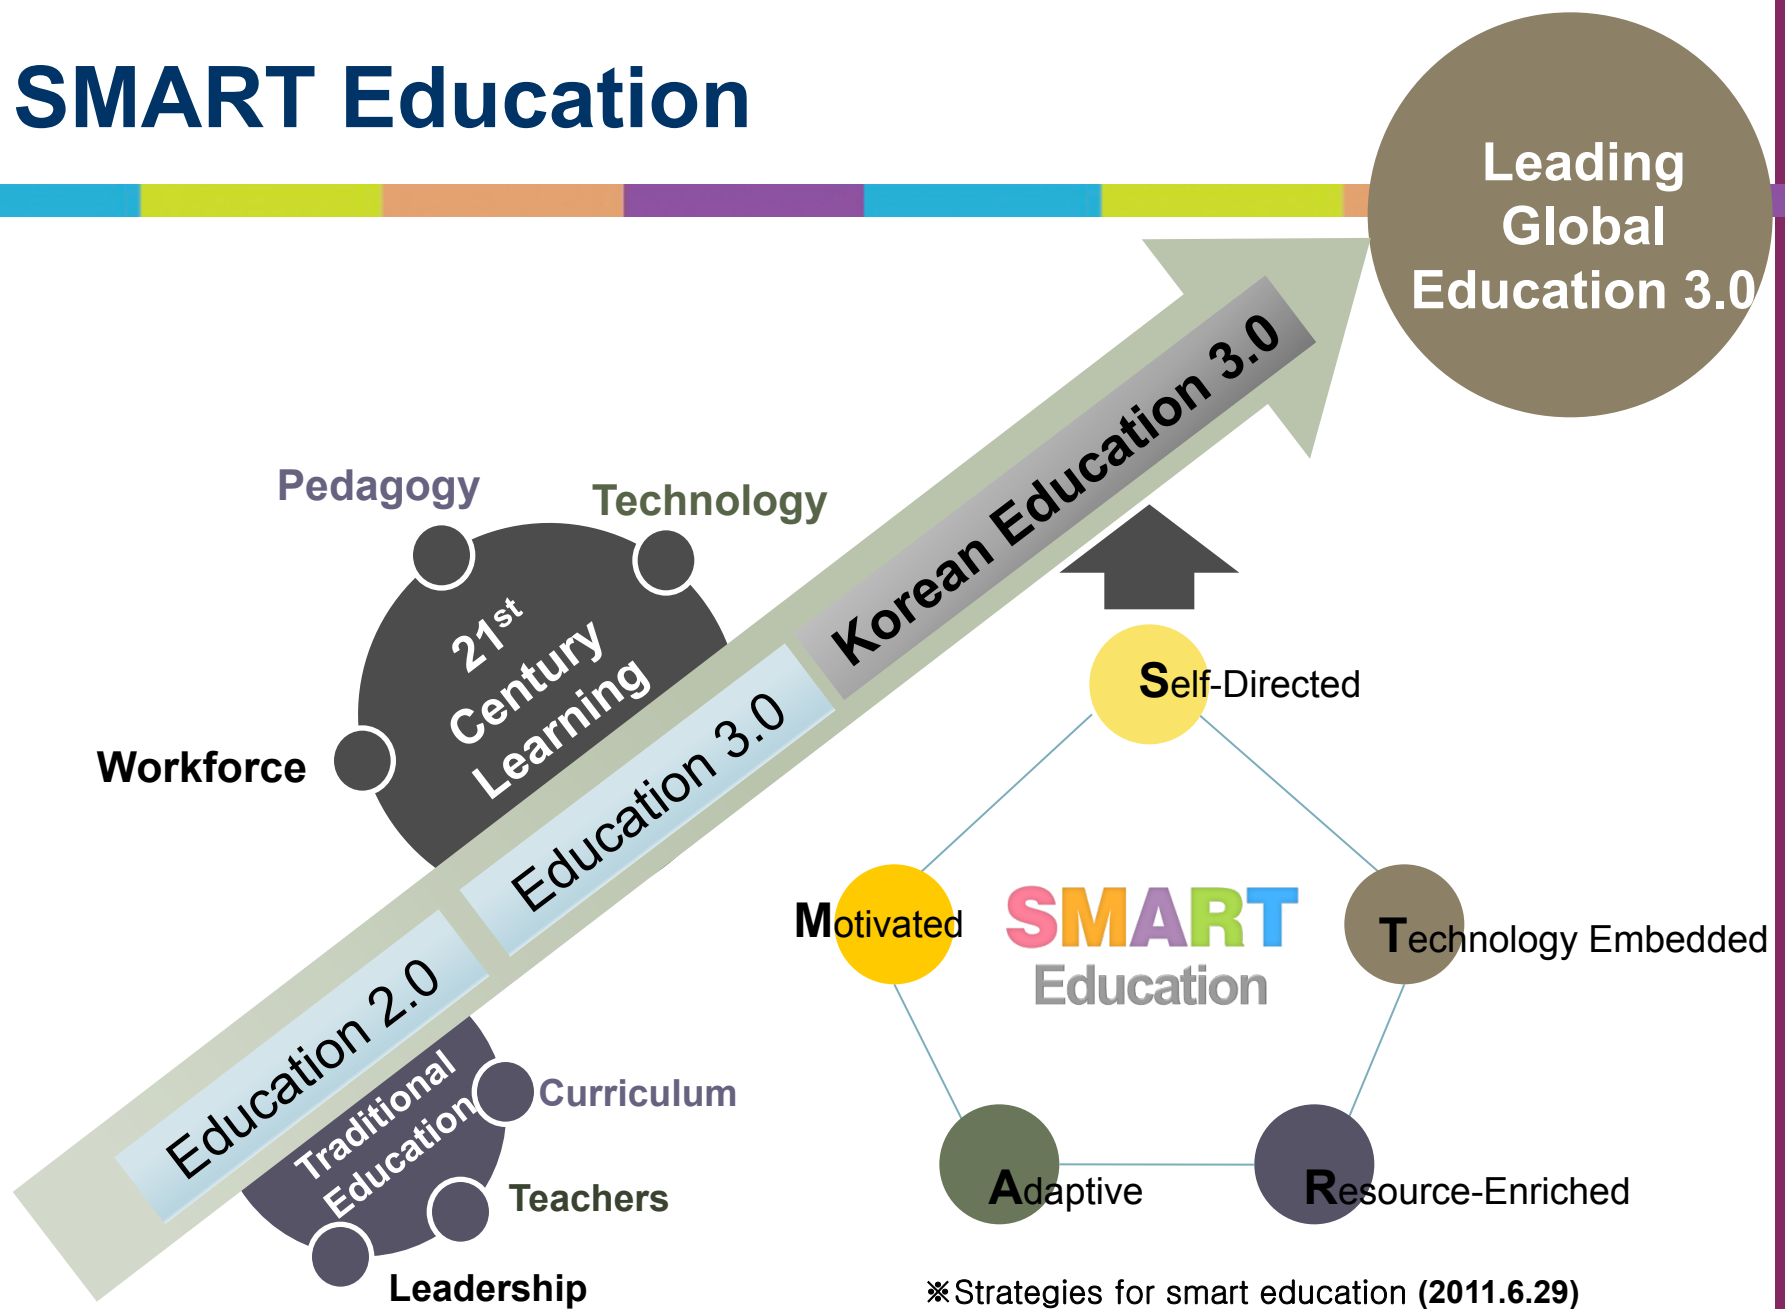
SMART Education

Leading Global Education 3.0

Korean Education 3.0

Pedagogy

Technology

$21^{st}$ Century Learning

Workforce

Education 3.0

Education 2.0

Traditional Education

Curriculum

Teachers

Leadership

Self-Directed

Motivated

SMART Education

Technology Embedded

Adaptive

Resource-Enriched

※Strategies for smart education (2011.6.29)